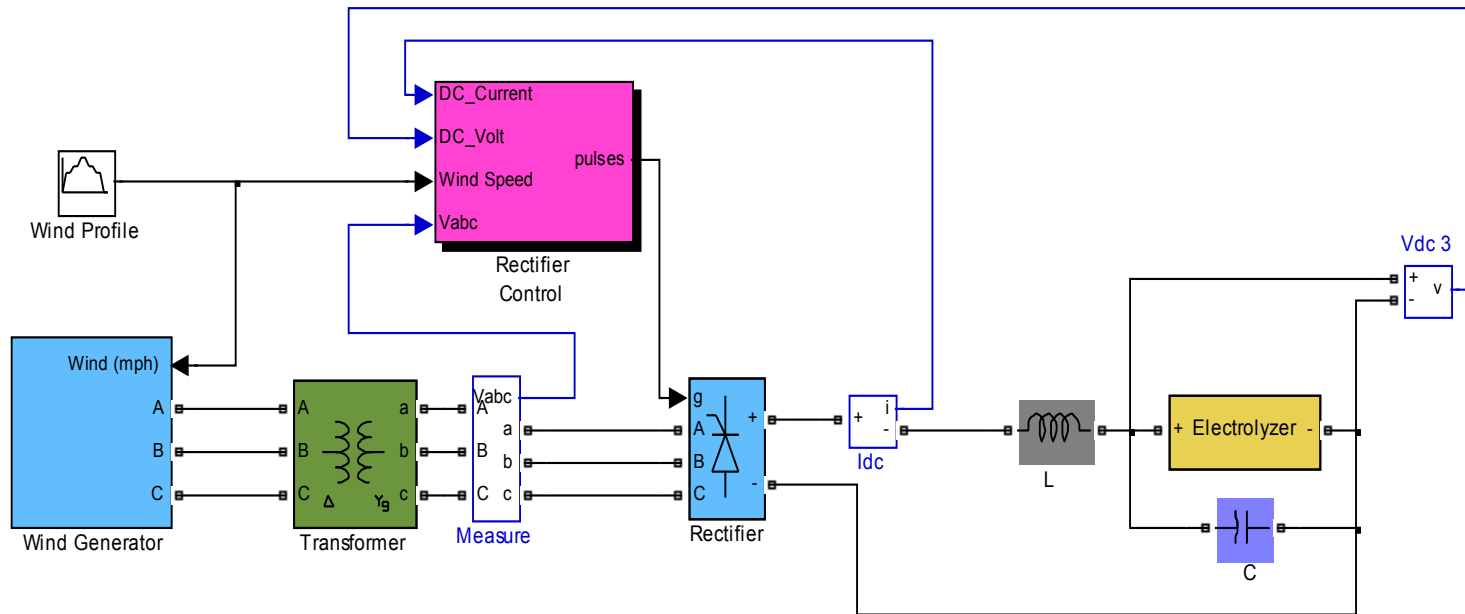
DC_Current
DC_Volt
Wind Speed
Vabc
pulses
Rectifier Control

Wind Profile

Vdc 3
+
-
v

Wind (mph)
A
B
C
Wind Generator

A
B
C
a
b
c
Δ
Yg
Transformer

Vabc
A
B
C
a
b
c
Measure

g
A
B
C
+
-
Rectifier

+
-
i
Idc

L

+ Electrolyzer -

C